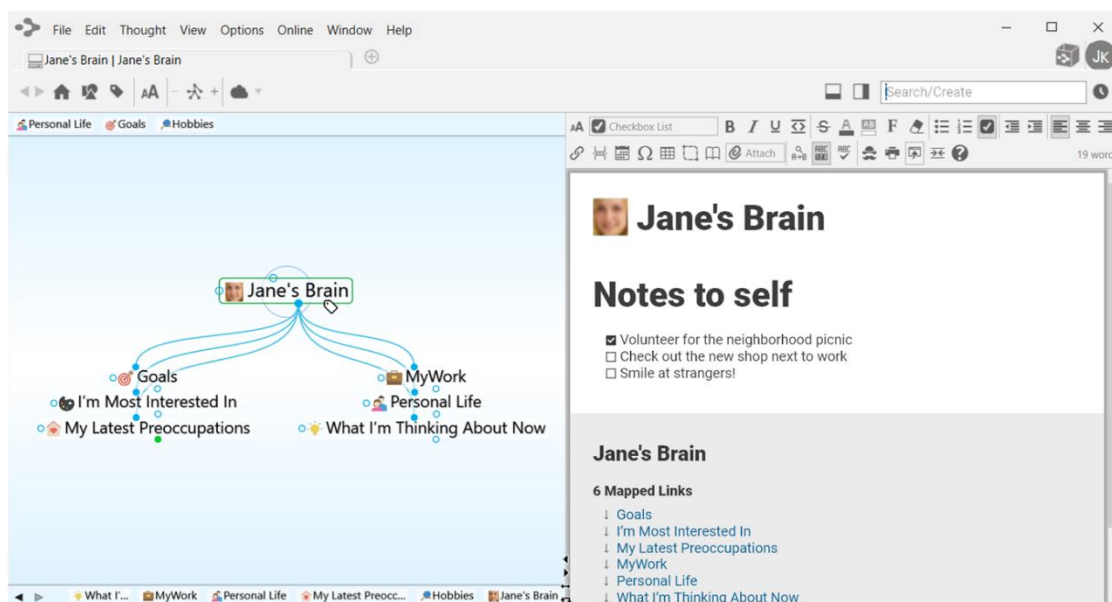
File Edit Thought View Options Online Window Help

Jane's Brain | Jane's Brain

JK

Search/Create

Personal Life Goals Hobbies

Checkbox List

Attach

19 word

Jane's Brain

Goals
I'm Most Interested In
My Latest Preoccupations
MyWork
Personal Life
What I'm Thinking About Now

Jane's Brain

Notes to self

☑ Volunteer for the neighborhood picnic
☐ Check out the new shop next to work
☐ Smile at strangers!

Jane's Brain

6 Mapped Links

↓ Goals
↓ I'm Most Interested In
↓ My Latest Preoccupations
↓ MyWork
↓ Personal Life
↓ What I'm Thinking About Now

What I'... MyWork Personal Life My Latest Preocc... Hobbies Jane's Brain